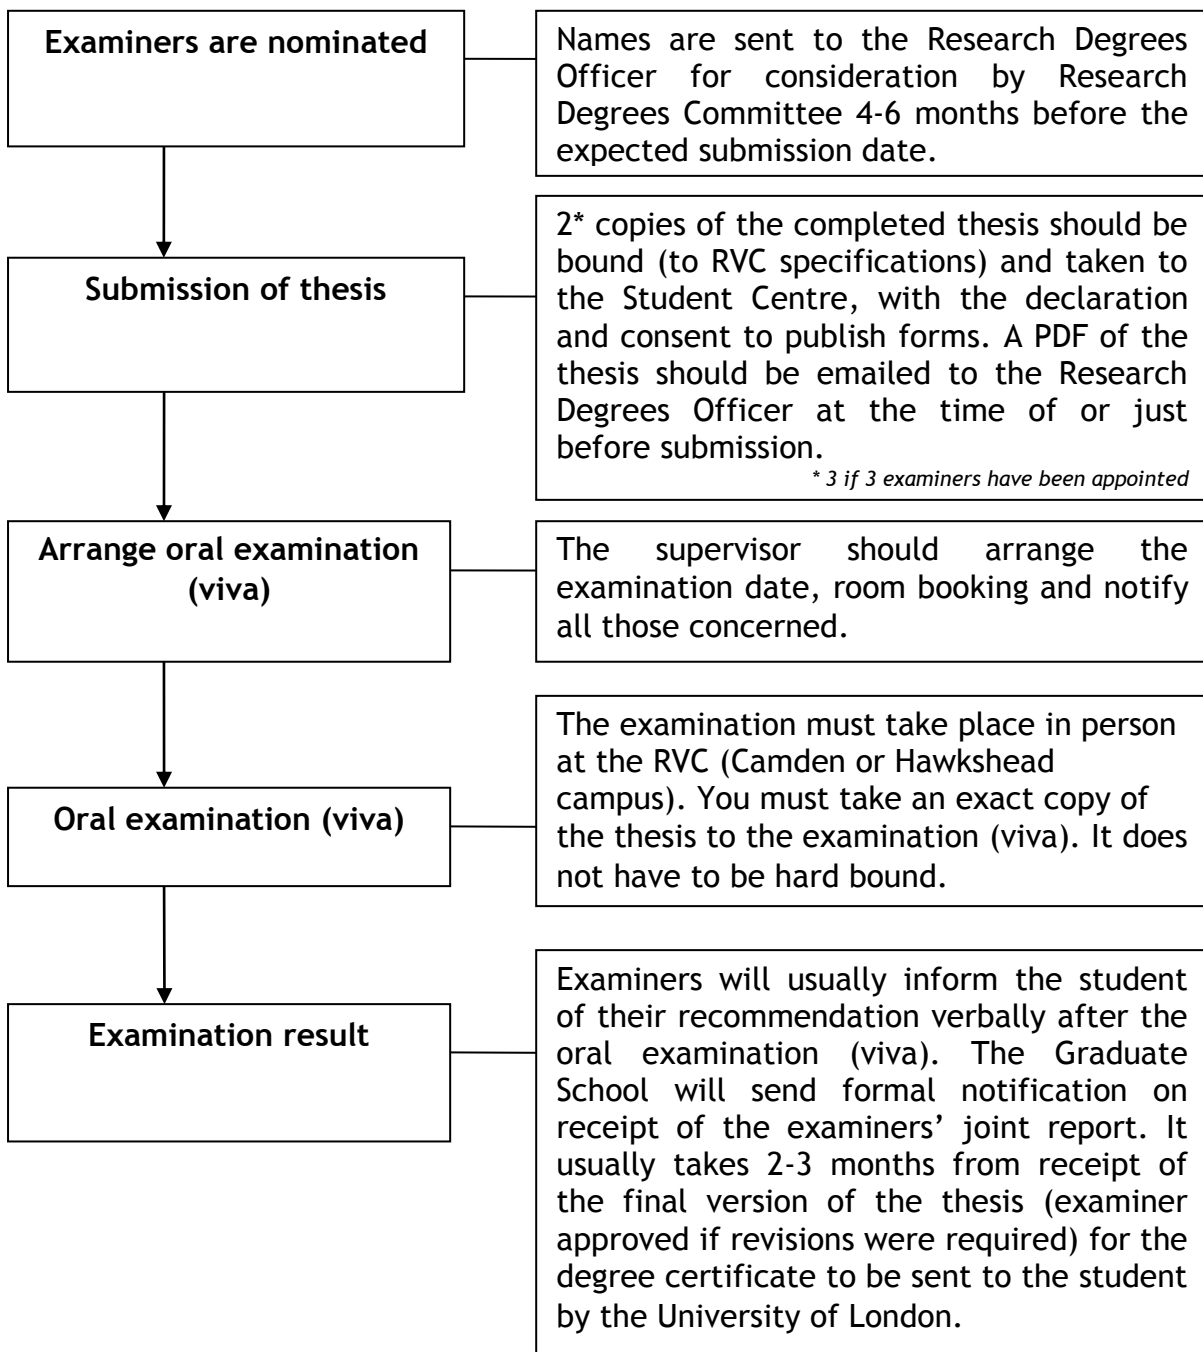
Examiners are nominated

Names are sent to the Research Degrees Officer for consideration by Research Degrees Committee 4-6 months before the expected submission date.

Submission of thesis

2* copies of the completed thesis should be bound (to RVC specifications) and taken to the Student Centre, with the declaration and consent to publish forms. A PDF of the thesis should be emailed to the Research Degrees Officer at the time of or just before submission.

* 3 if 3 examiners have been appointed

Arrange oral examination (viva)

The supervisor should arrange the examination date, room booking and notify all those concerned.

Oral examination (viva)

The examination must take place in person at the RVC (Camden or Hawkshead campus). You must take an exact copy of the thesis to the examination (viva). It does not have to be hard bound.

Examination result

Examiners will usually inform the student of their recommendation verbally after the oral examination (viva). The Graduate School will send formal notification on receipt of the examiners' joint report. It usually takes 2-3 months from receipt of the final version of the thesis (examiner approved if revisions were required) for the degree certificate to be sent to the student by the University of London.